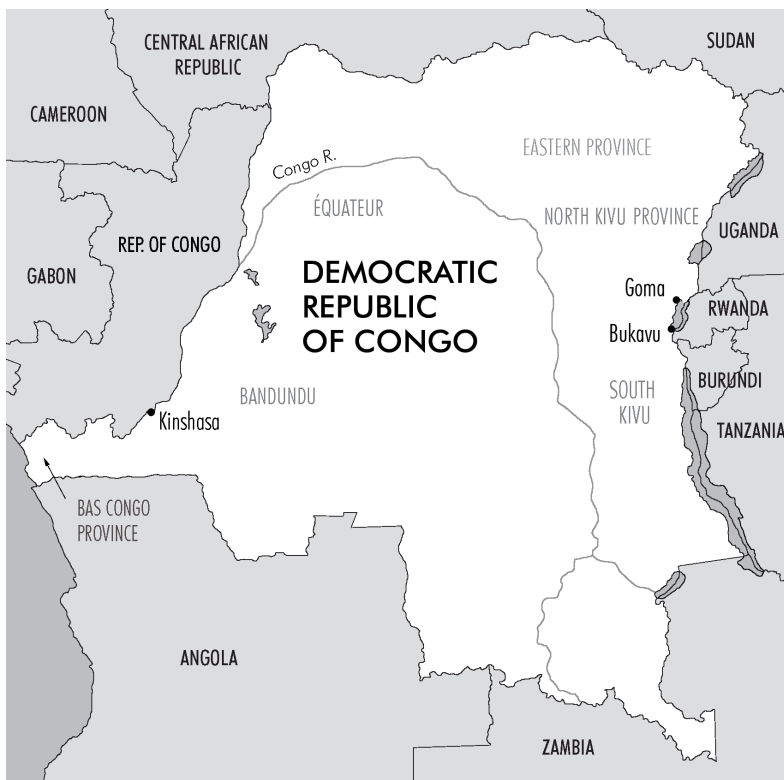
CENTRAL AFRICAN REPUBLIC

SUDAN

CAMEROON

Congo R.

EASTERN PROVINCE

ÉQUATEUR

NORTH KIVU PROVINCE

REP. OF CONGO

UGANDA

GABON

DEMOCRATIC REPUBLIC OF CONGO

Goma

RWANDA

Bukavu

BURUNDI

SOUTH KIVU

BANDUNDU

Kinshasa

TANZANIA

BAS CONGO PROVINCE

ANGOLA

ZAMBIA